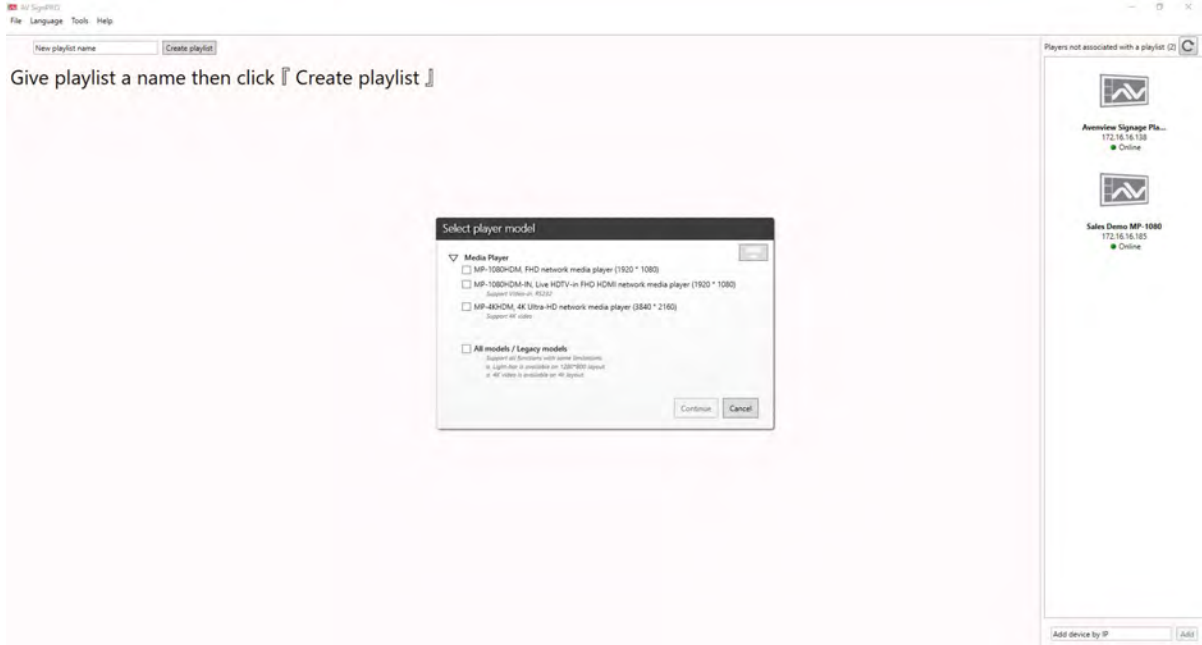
AV SignPRO
File Language Tools Help

New playlist name
Create playlist

Give playlist a name then click 『 Create playlist 』

Players not associated with a playlist (2)

Avenview Signage Pla...
172.16.16.138
Online

Sales Demo MP-1080
172.16.16.185
Online

Select player model

Media Player
MP-1080HDM, FHD network media player (1920 * 1080)
MP-1080HDM-IN, Live HDTV-in FHD HDMI network media player (1920 * 1080)
Support Video-in, RS232
MP-4KHDM, 4K Ultra-HD network media player (3840 * 2160)
Support 4K video

All models / Legacy models
Support all functions with some limitations
a. Light-box is available on 1280*800 layout
b. 4K video is available on 4K layout

Continue
Cancel

Add device by IP
Add